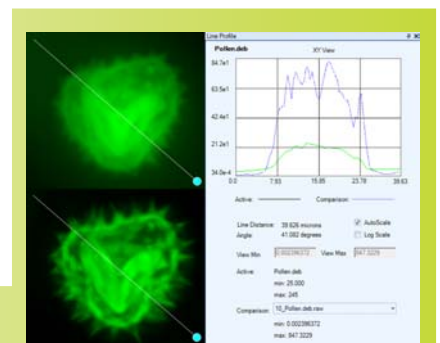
Line Profile

Pollen.deb

XY View

84.7e1

63.5e1

42.4e1

21.2e1

34.8e-4

0.0

7.93

15.85

23.78

39.63

Active

Comparison

Line Distance: 39.626 microns

Angle: 41.082 degrees

AutoScale

Log Scale

View Min: 0.002396372

View Max: 847.3229

Active: Pollen.deb

min: 25.000

max: 245

Comparison: 10_Pollen.deb.view

min: 0.002396372

max: 847.3229